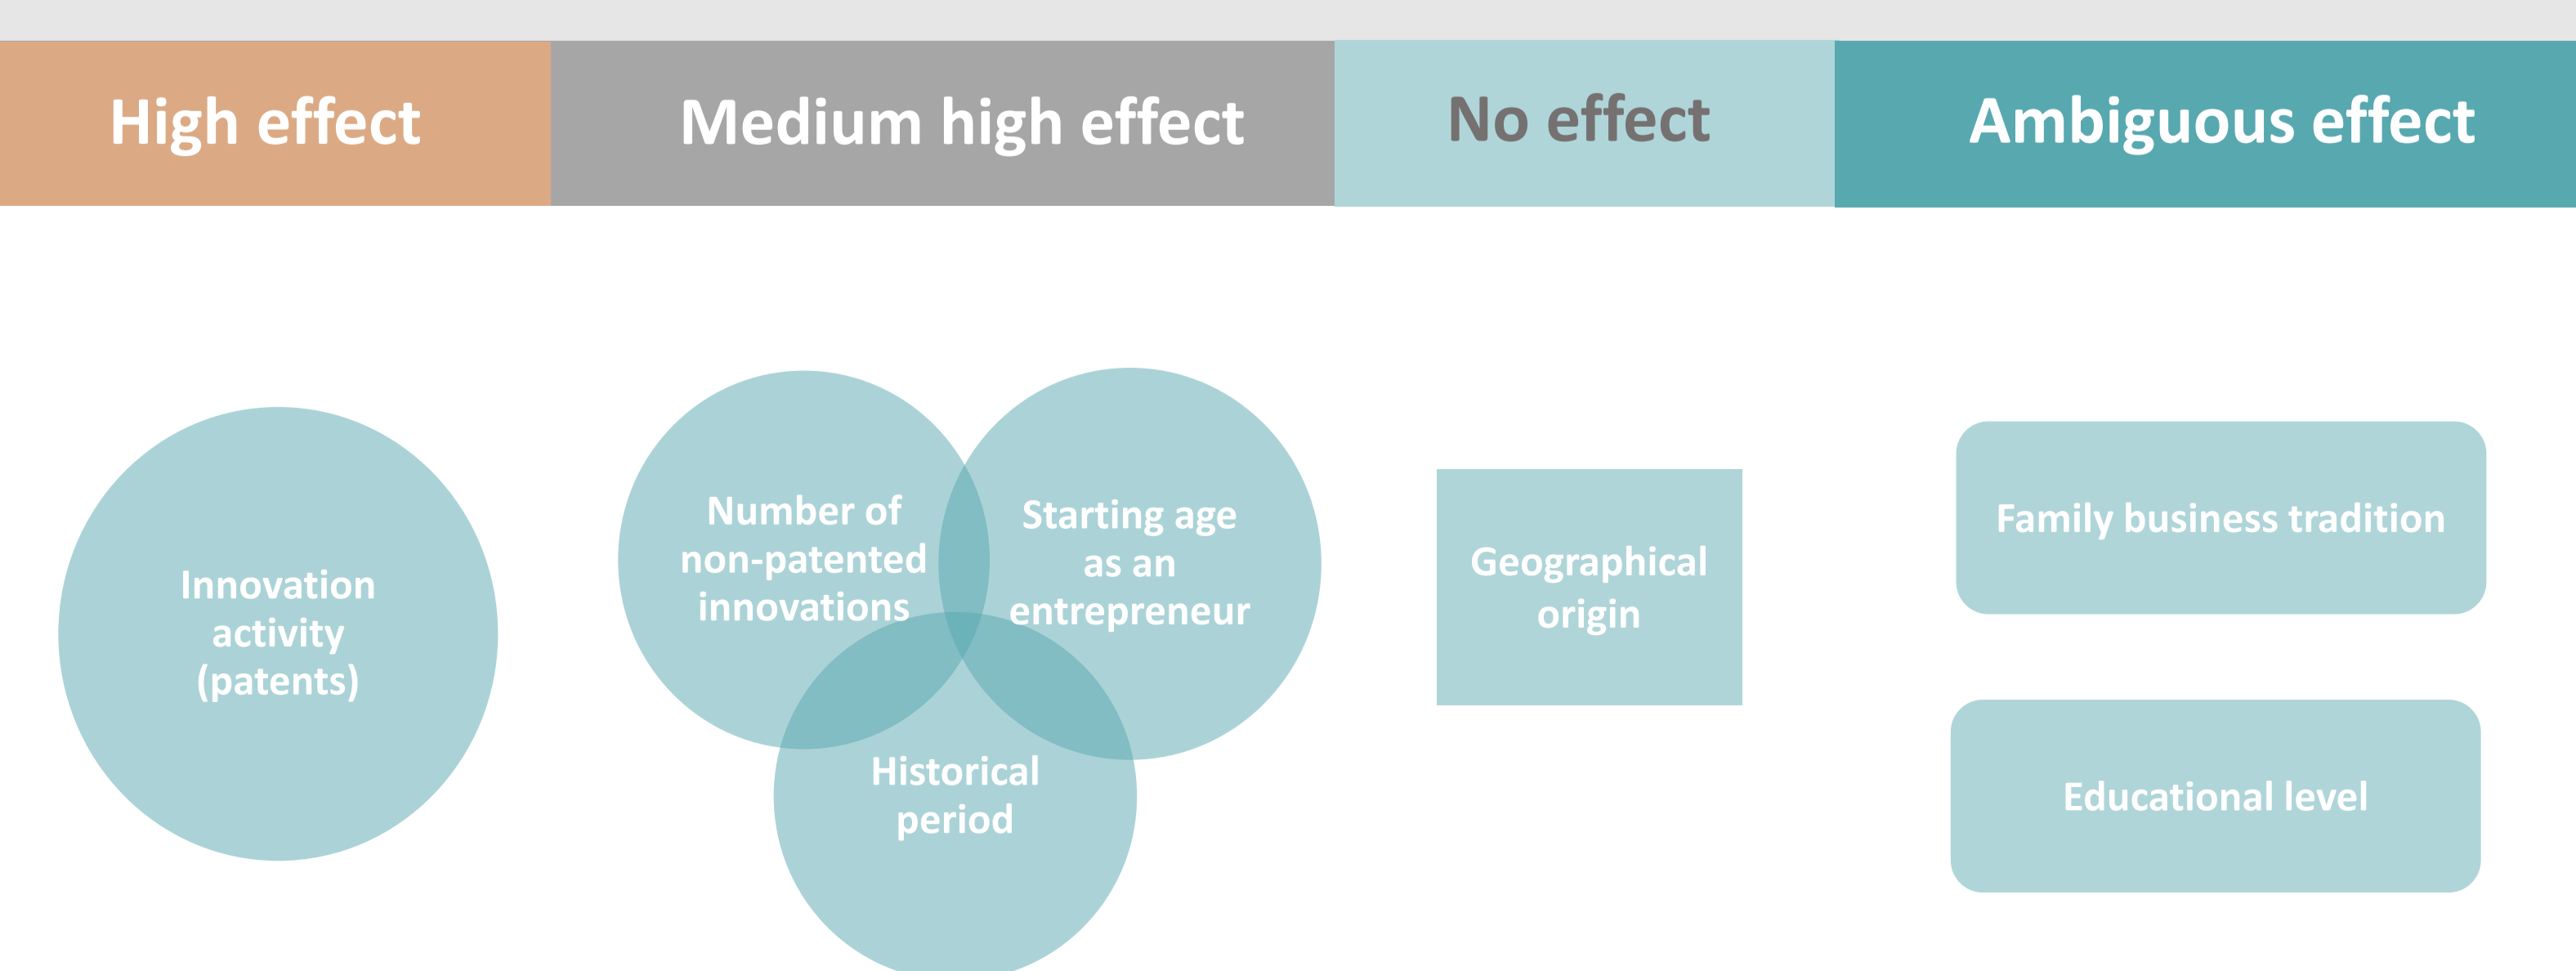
| High effect | Medium high effect | No effect | Ambiguous effect |
|---|---|---|---|

Innovation activity (patents)

Number of non-patented innovations

Starting age as an entrepreneur

Historical period

Geographical origin

Family business tradition

Educational level